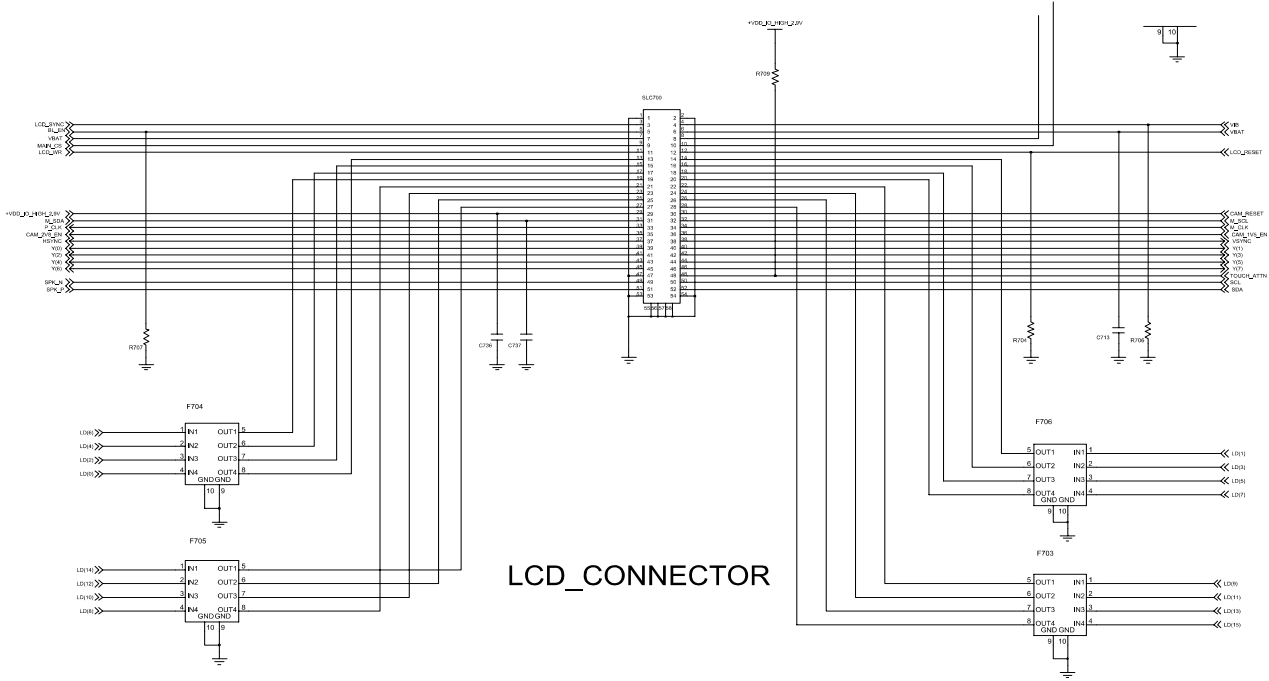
+VDD_IO_HIGH_2.9V

R709

9 10

SLC700

LCD_SYNC
BL_EN
VBAT
MAIN_CS
LCD_WR

VIB
VBAT

LCD_RESET

+VDD_IO_HIGH_2.9V
M_SDA
P_CLK
CAM_2V8_EN
HSYNC
Y(0)
Y(2)
Y(4)
Y(6)

SPK_N
SPK_P

CAM_RESET
M_SCL
M_CLK
CAM_1V5_EN
VSYNC
Y(1)
Y(3)
Y(5)
Y(7)
TOUCH_ATTN
SCL
SDA

1 2
3 4
5 6
7 8
9 10
11 12
13 14
15 16
17 18
19 20
21 22
23 24
25 26
27 28
29 30
31 32
33 34
35 36
37 38
39 40
41 42
43 44
45 46
47 48
49 50
51 52
53 54
55 56 57 58

R707

C736 C737

R704

C713 R706

F704

LD(6) 1 IN1 OUT1 5
LD(4) 2 IN2 OUT2 6
LD(2) 3 IN3 OUT3 7
LD(0) 4 IN4 OUT4 8
GND GND
10 9

F706

5 OUT1 IN1 1 LD(1)
6 OUT2 IN2 2 LD(3)
7 OUT3 IN3 3 LD(5)
8 OUT4 IN4 4 LD(7)
GND GND
9 10

F705

LD(14) 1 IN1 OUT1 5
LD(12) 2 IN2 OUT2 6
LD(10) 3 IN3 OUT3 7
LD(8) 4 IN4 OUT4 8
GND GND
10 9

LCD_CONNECTOR

F703

5 OUT1 IN1 1 LD(9)
6 OUT2 IN2 2 LD(11)
7 OUT3 IN3 3 LD(13)
8 OUT4 IN4 4 LD(15)
GND GND
9 10